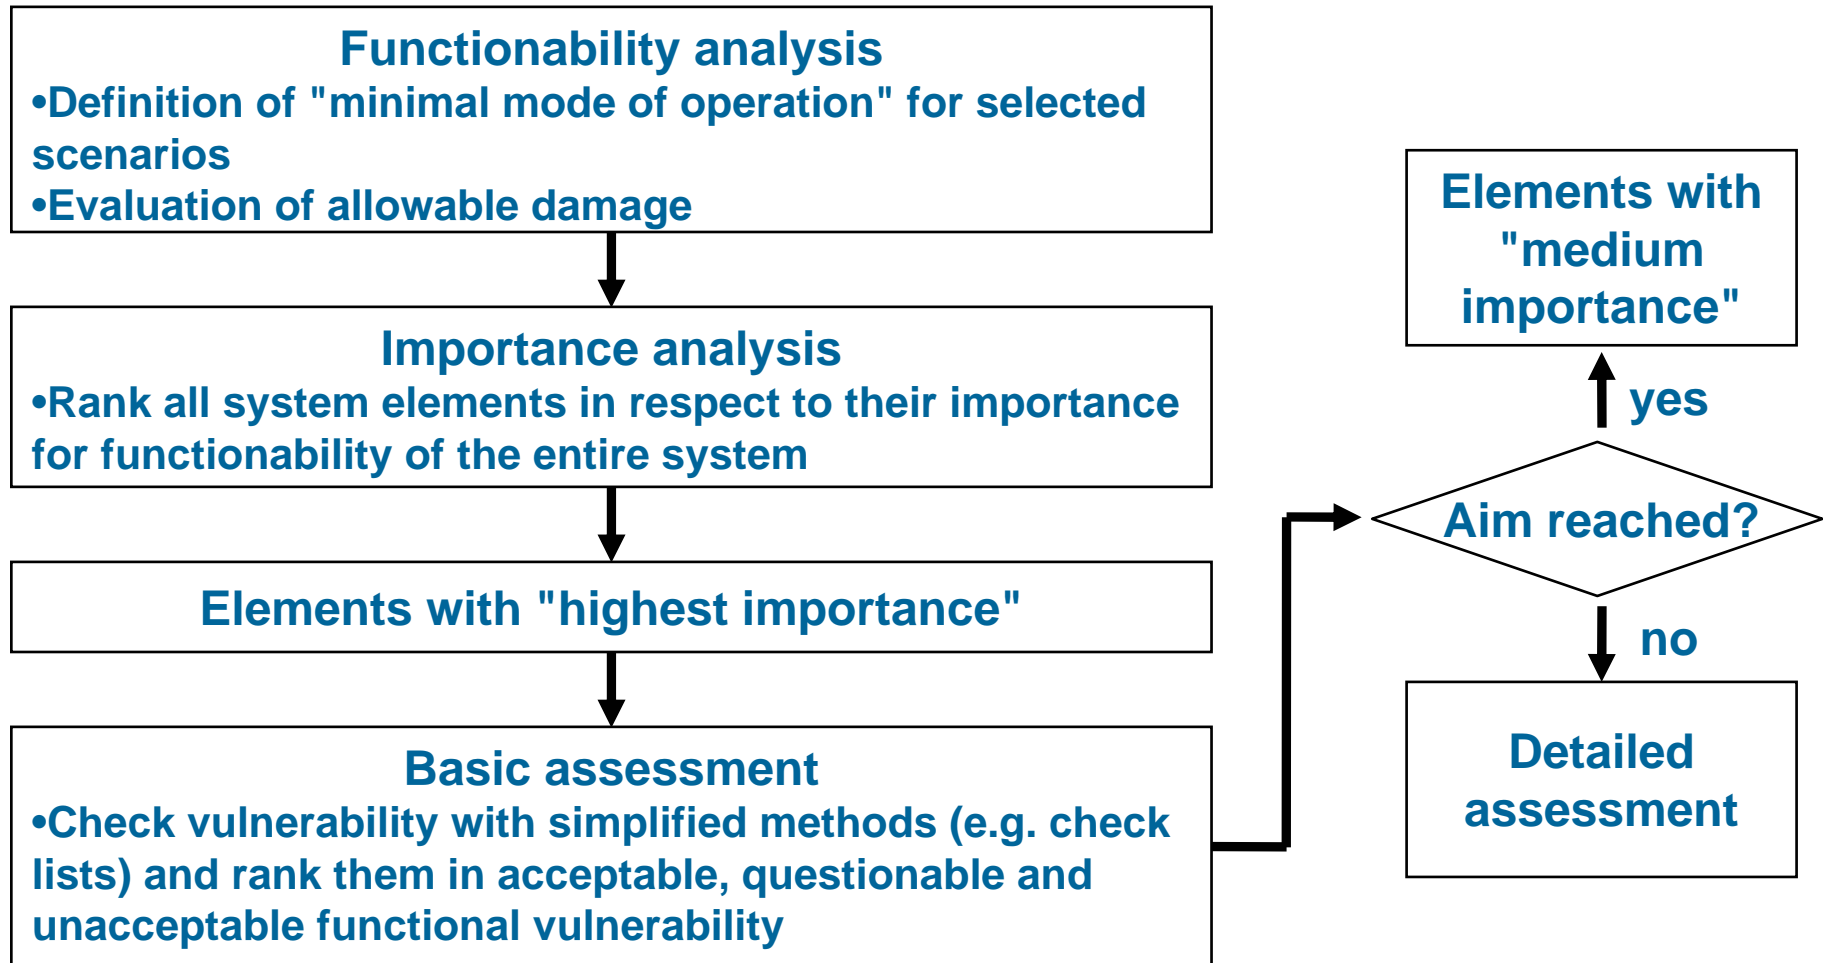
Functionability analysis
•Definition of "minimal mode of operation" for selected scenarios
•Evaluation of allowable damage

Importance analysis
•Rank all system elements in respect to their importance for functionability of the entire system

Elements with "highest importance"

Basic assessment
•Check vulnerability with simplified methods (e.g. check lists) and rank them in acceptable, questionable and unacceptable functional vulnerability

Elements with "medium importance"

yes

Aim reached?

no

Detailed assessment